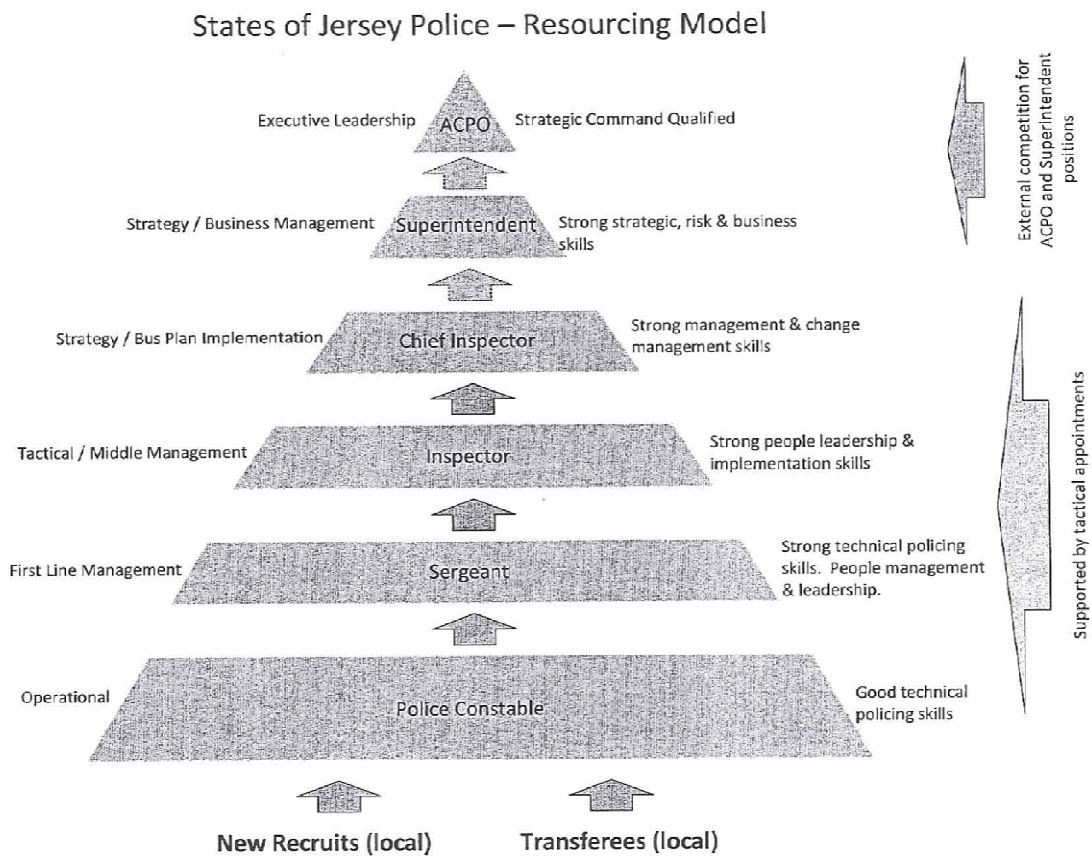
States of Jersey Police – Resourcing Model

Executive Leadership ACPO Strategic Command Qualified

Strategy / Business Management Superintendent Strong strategic, risk & business skills

Strategy / Bus Plan Implementation Chief Inspector Strong management & change management skills

Tactical / Middle Management Inspector Strong people leadership & implementation skills

First Line Management Sergeant Strong technical policing skills. People management & leadership.

Operational Police Constable Good technical policing skills

New Recruits (local) Transferees (local)

External competition for ACPO and Superintendent positions

Supported by tactical appointments